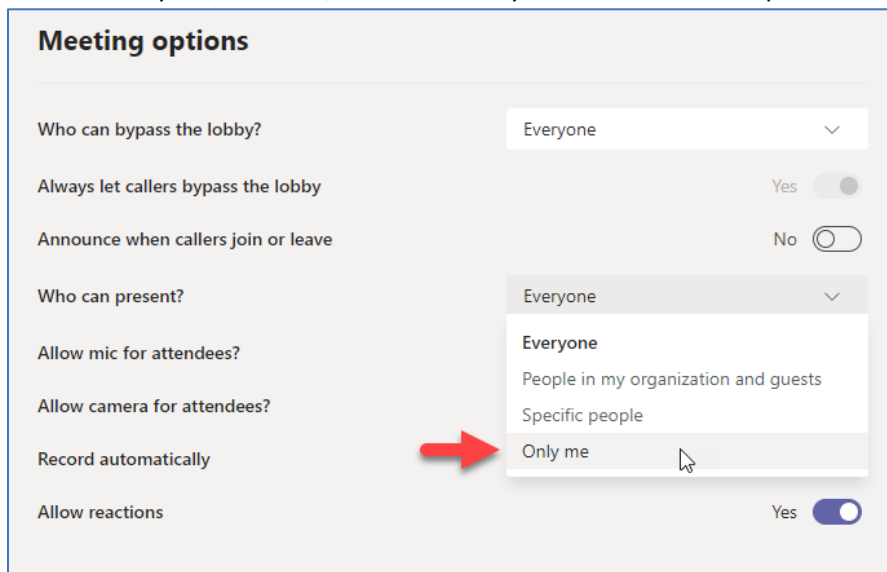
Meeting options

Who can bypass the lobby?

Everyone

Always let callers bypass the lobby

Yes

Announce when callers join or leave

No

Who can present?

Everyone

Allow mic for attendees?

Allow camera for attendees?

Record automatically

Everyone

People in my organization and guests

Specific people

Only me

Allow reactions

Yes